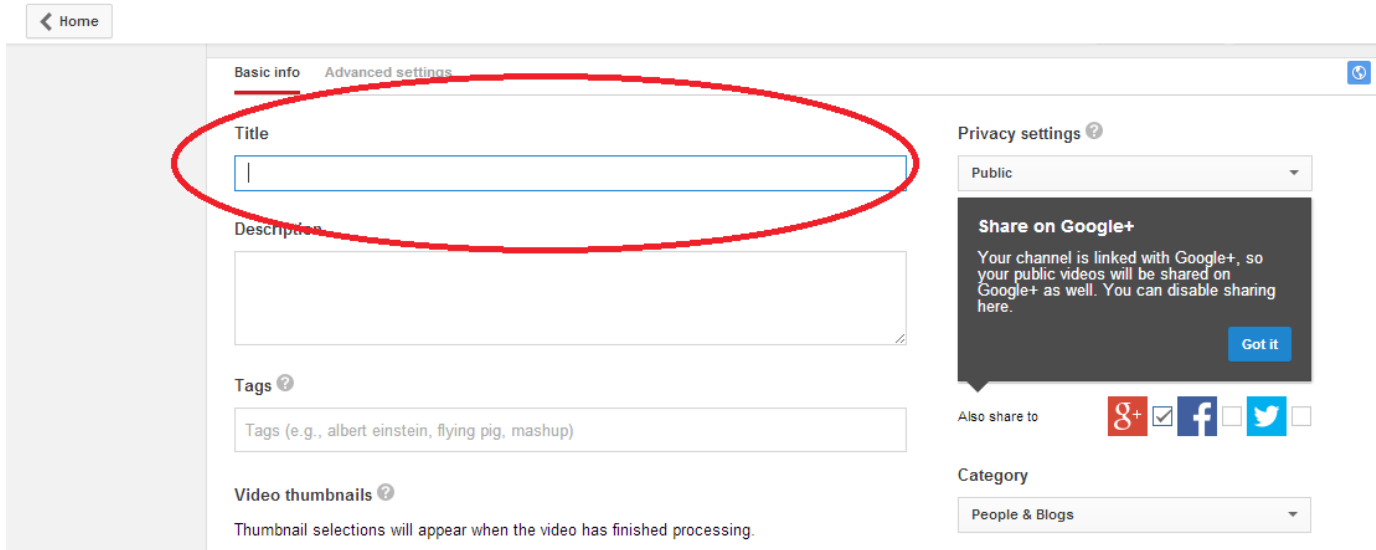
Home

Basic info Advanced settings

Title

Description

Tags

Tags (e.g., albert einstein, flying pig, mashup)

Video thumbnails

Thumbnail selections will appear when the video has finished processing.

Privacy settings

Public

Share on Google+

Your channel is linked with Google+, so your public videos will be shared on Google+ as well. You can disable sharing here.

Got it

Also share to

Category

People & Blogs